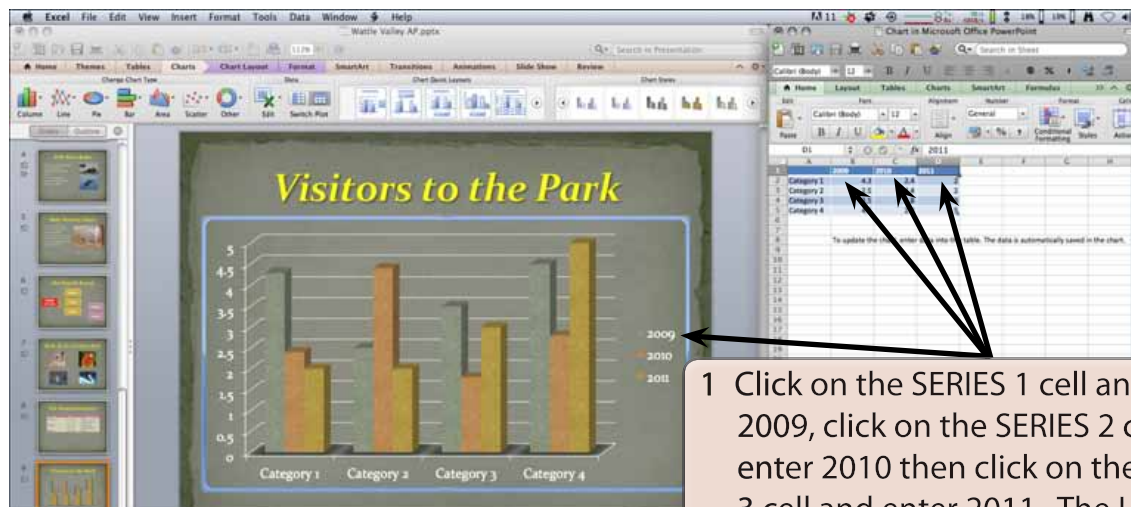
Excel File Edit View Insert Format Tools Data Window Help

Wattle Valley AP.pptx

Home Themes Tables Charts Chart Layout Format SmartArt Transitions Animations Slide Show Review

Change Chart Type Data Chart Quick Layouts Chart Styles

Column Line Pie Bar Area Scatter Other Edit Switch Plot

Chart in Microsoft Office PowerPoint

Home Layout Tables Charts SmartArt Formulas

Calibri (Body) 12

Edit Font Alignment Number Format

Paste General Conditional Formatting Styles

D1 fx 2011

| | A | B | C | D |
|---|---|---|---|---|
| 1 | | 2009 | 2010 | 2011 |
| 2 | Category 1 | 4.3 | 2.4 | 2 |
| 3 | Category 2 | 2.5 | 4.4 | 2 |
| 4 | Category 3 | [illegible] | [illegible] | 3 |
| 5 | Category 4 | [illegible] | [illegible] | 5 |

To update the chart, enter data into the table. The data is automatically saved in the chart.

Visitors to the Park

5
4.5
4
3.5
3
2.5
2
1.5
1
0.5
0

Category 1 Category 2 Category 3 Category 4

2009
2010
2011

1 Click on the SERIES 1 cell an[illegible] 2009, click on the SERIES 2 c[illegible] enter 2010 then click on the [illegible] 3 cell and enter 2011. The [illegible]